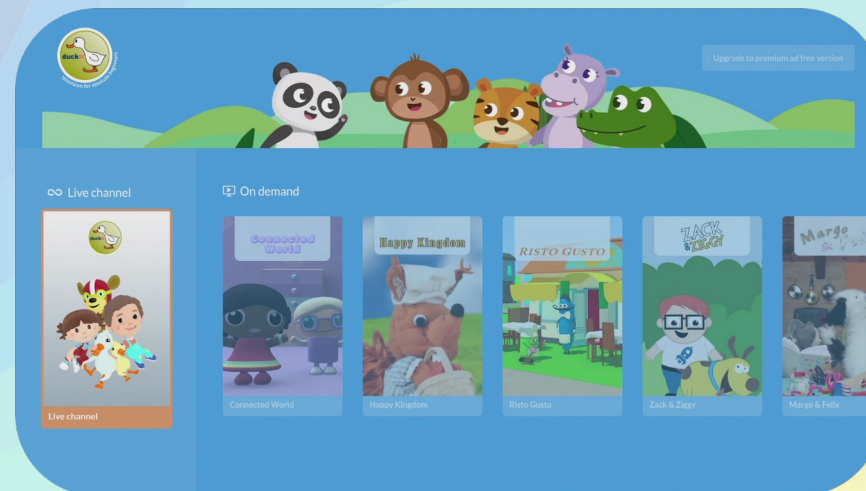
duck
Television for different developers

Upgrade to premium ad free version

Live channel

duck

Live channel

On demand

Connected World

Connected World

Happy Kingdom

Happy Kingdom

RISTO GUSTO

Risto Gusto

ZACK & ZIGGY

Zack & Ziggy

Margo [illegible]

Margo & Felix